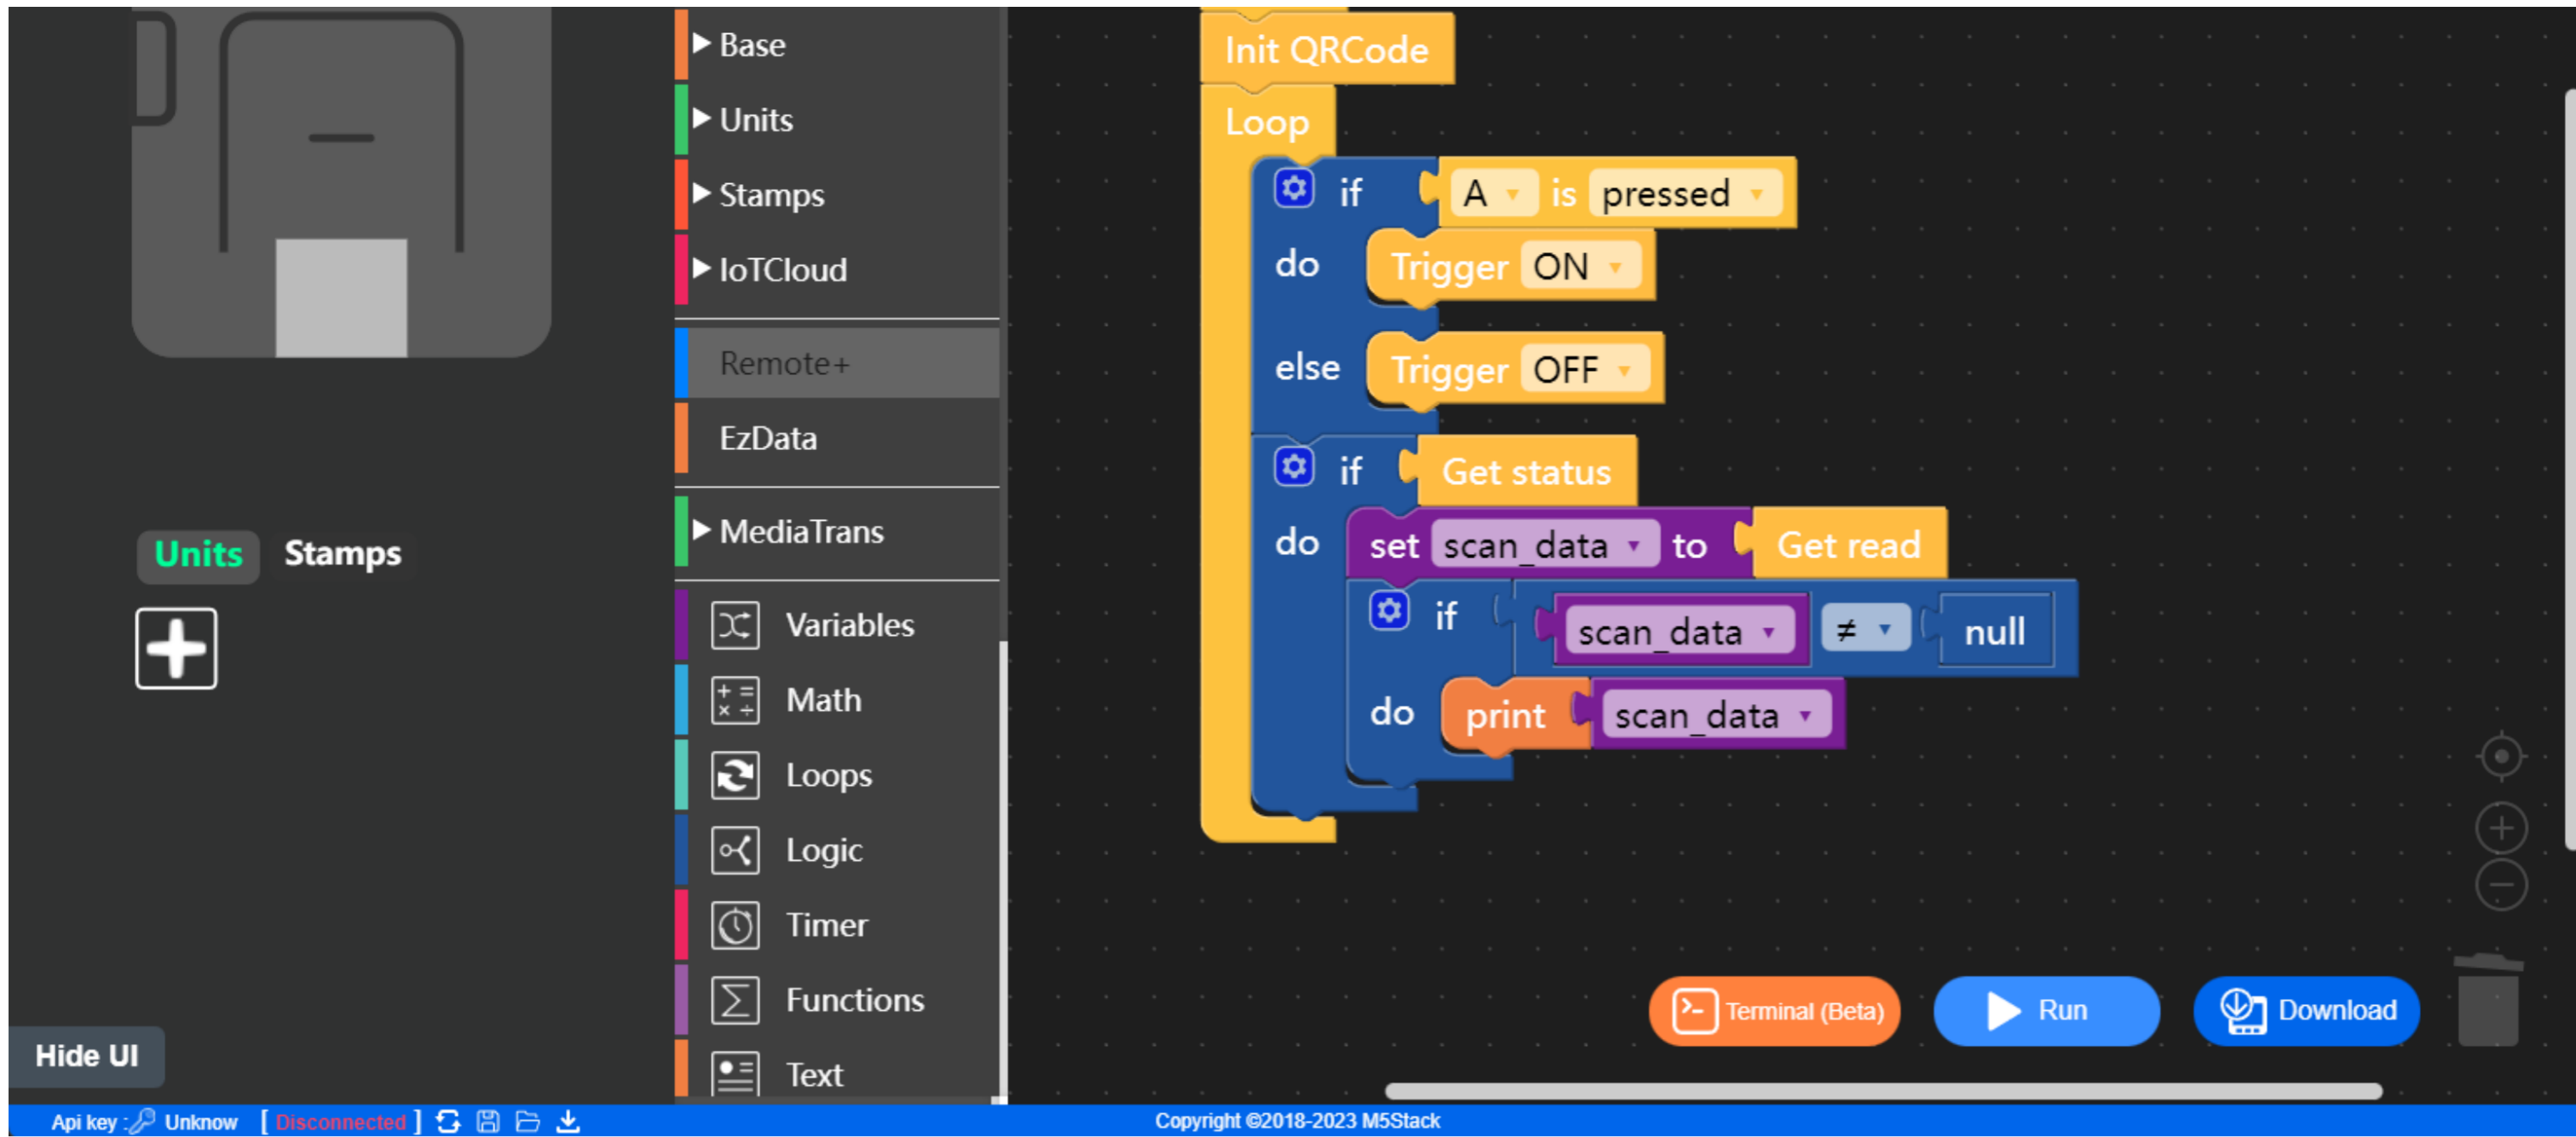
Units Stamps

Hide UI

Base
Units
Stamps
IoTCloud
Remote+
EzData
MediaTrans
Variables
Math
Loops
Logic
Timer
Functions
Text

Init QRCode
Loop
if A is pressed
do Trigger ON
else Trigger OFF
if Get status
do set scan_data to Get read
if scan_data ≠ null
do print scan_data

Terminal (Beta)
Run
Download

Api key : Unknow [ Disconnected ]
Copyright ©2018-2023 M5Stack